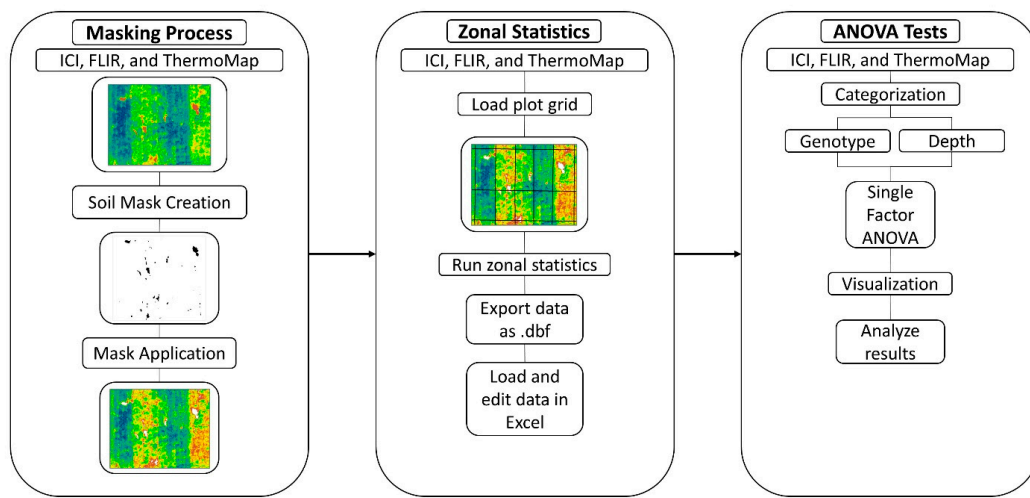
Masking Process
ICI, FLIR, and ThermoMap
Soil Mask Creation
Mask Application

Zonal Statistics
ICI, FLIR, and ThermoMap
Load plot grid
Run zonal statistics
Export data as .dbf
Load and edit data in Excel

ANOVA Tests
ICI, FLIR, and ThermoMap
Categorization
Genotype
Depth
Single Factor ANOVA
Visualization
Analyze results